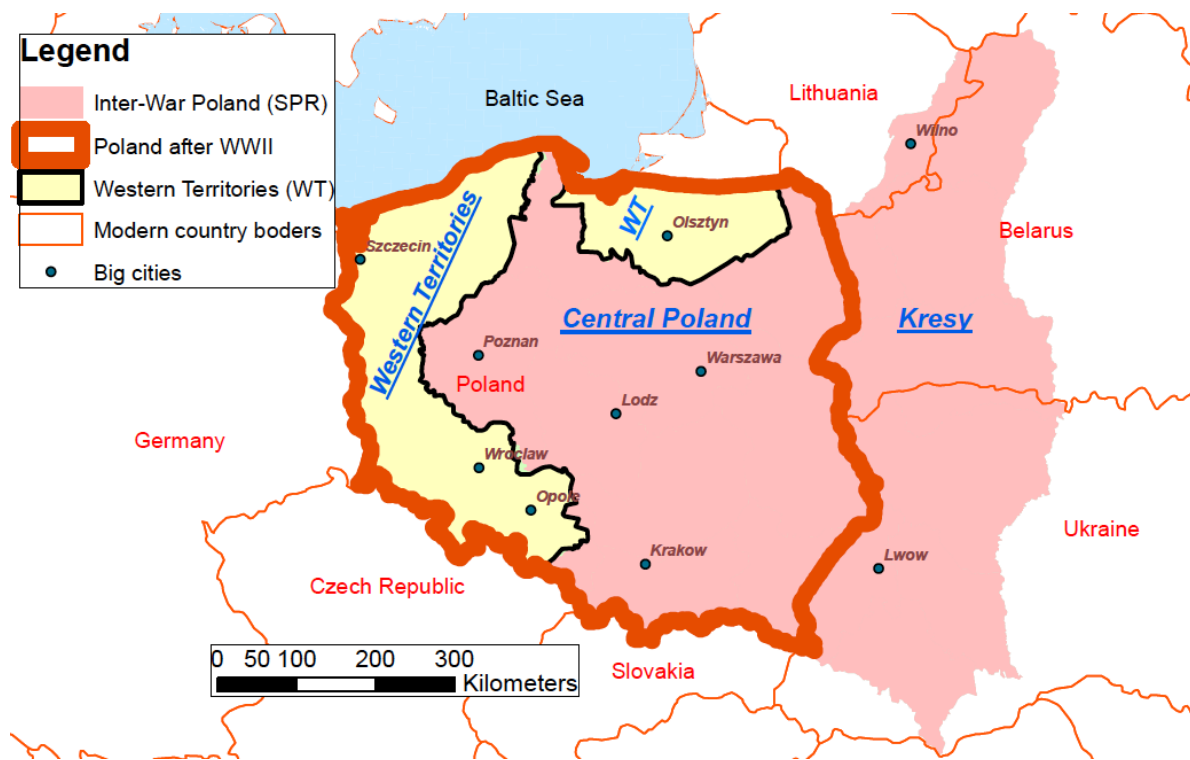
Legend
Inter-War Poland (SPR)
Poland after WWII
Western Territories (WT)
Modern country boders
Big cities

Baltic Sea
Lithuania
Wilno
Belarus
WT
Olsztyn
Szczecin
Western Territories
Central Poland
Kresy
Poznan
Warszawa
Poland
Lodz
Germany
Wroclaw
Opole
Ukraine
Krakow
Lwow
Czech Republic
0 50 100 200 300
Kilometers
Slovakia